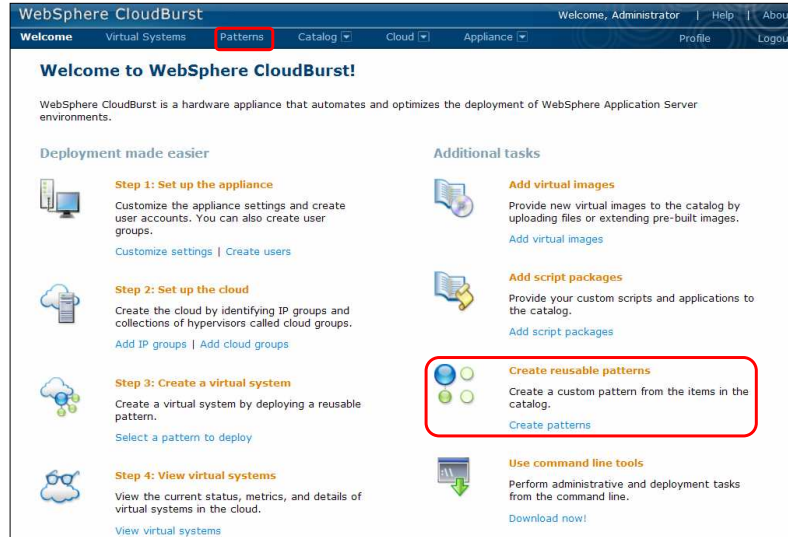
WebSphere CloudBurst

Welcome, Administrator | Help | Abou

Welcome Virtual Systems Patterns Catalog Cloud Appliance Profile Logou

Welcome to WebSphere CloudBurst!

WebSphere CloudBurst is a hardware appliance that automates and optimizes the deployment of WebSphere Application Server environments.

Deployment made easier

Step 1: Set up the appliance

Customize the appliance settings and create user accounts. You can also create user groups.

Customize settings | Create users

Step 2: Set up the cloud

Create the cloud by identifying IP groups and collections of hypervisors called cloud groups.

Add IP groups | Add cloud groups

Step 3: Create a virtual system

Create a virtual system by deploying a reusable pattern.

Select a pattern to deploy

Step 4: View virtual systems

View the current status, metrics, and details of virtual systems in the cloud.

View virtual systems

Additional tasks

Add virtual images

Provide new virtual images to the catalog by uploading files or extending pre-built images.

Add virtual images

Add script packages

Provide your custom scripts and applications to the catalog.

Add script packages

Create reusable patterns

Create a custom pattern from the items in the catalog.

Create patterns

Use command line tools

Perform administrative and deployment tasks from the command line.

Download now!